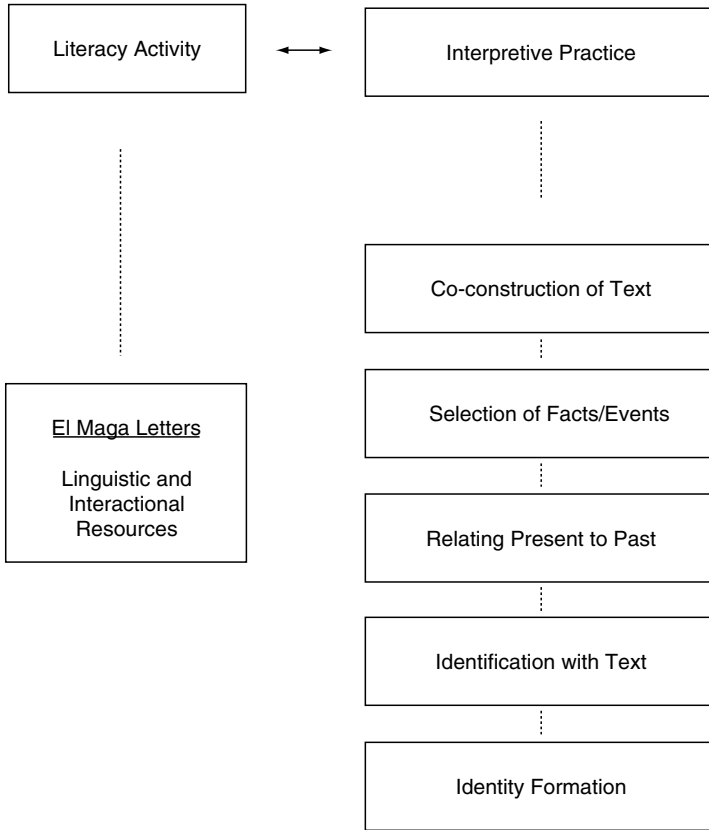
Literacy Activity

Interpretive Practice

Co-construction of Text

El Maga Letters

Linguistic and Interactional Resources

Selection of Facts/Events

Relating Present to Past

Identification with Text

Identity Formation